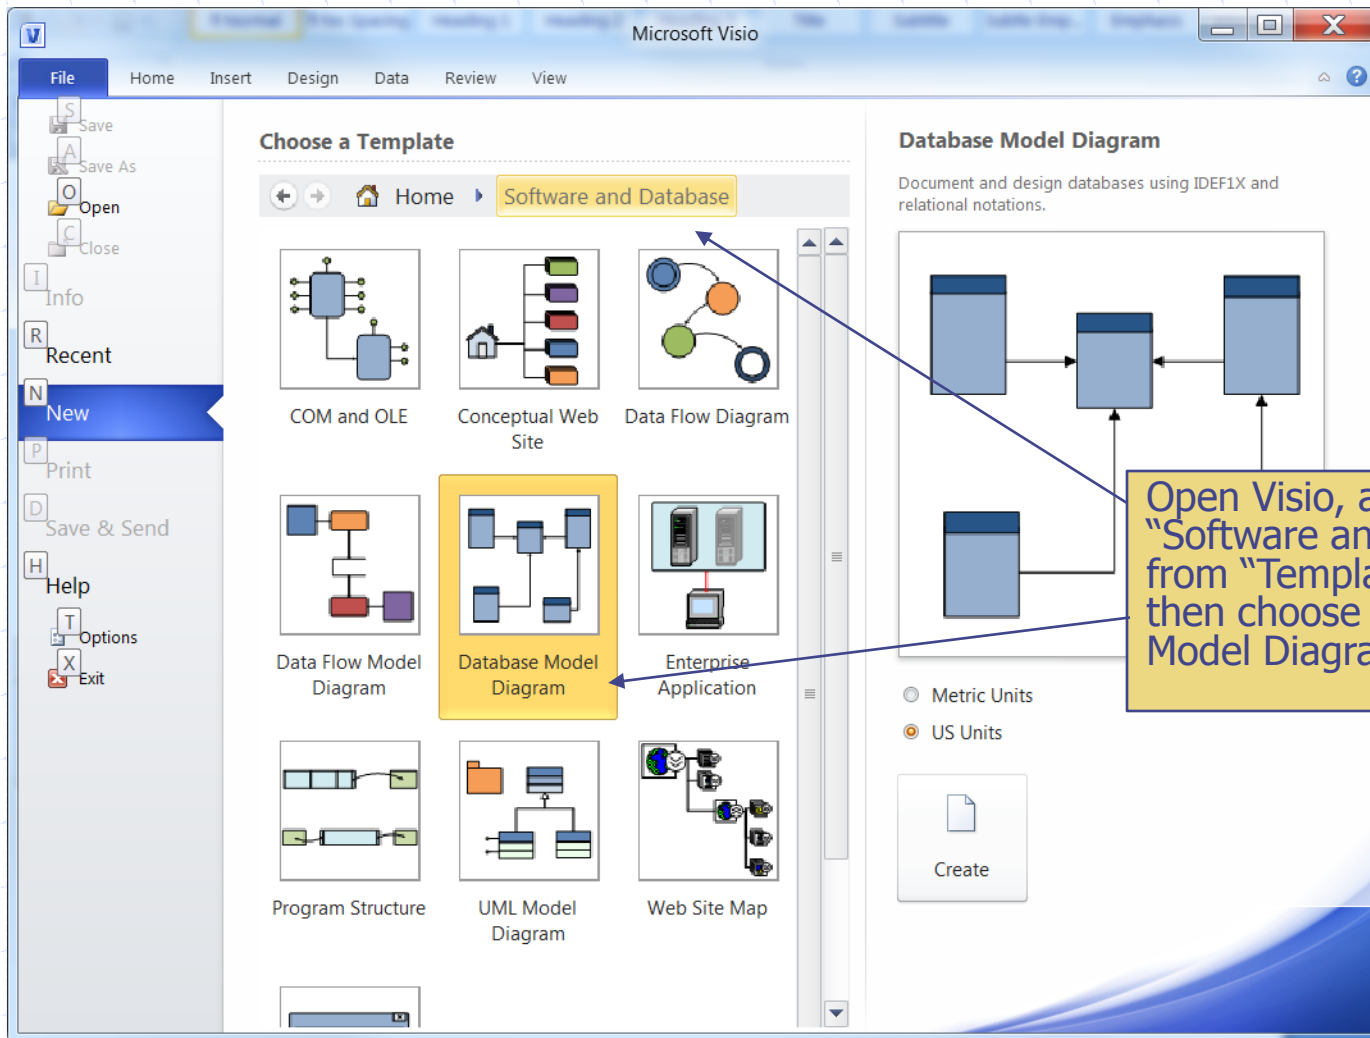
Microsoft Visio

File Home Insert Design Data Review View

S Save
A Save As
O Open
C Close
I Info
R Recent
N New
P Print
D Save & Send
H Help
T Options
X Exit

Choose a Template

Home ▸ Software and Database

COM and OLE
Conceptual Web Site
Data Flow Diagram
Data Flow Model Diagram
Database Model Diagram
Enterprise Application
Program Structure
UML Model Diagram
Web Site Map

Database Model Diagram

Document and design databases using IDEF1X and relational notations.

Open Visio, a "Software an from "Templa then choose Model Diagra

Metric Units
US Units

Create